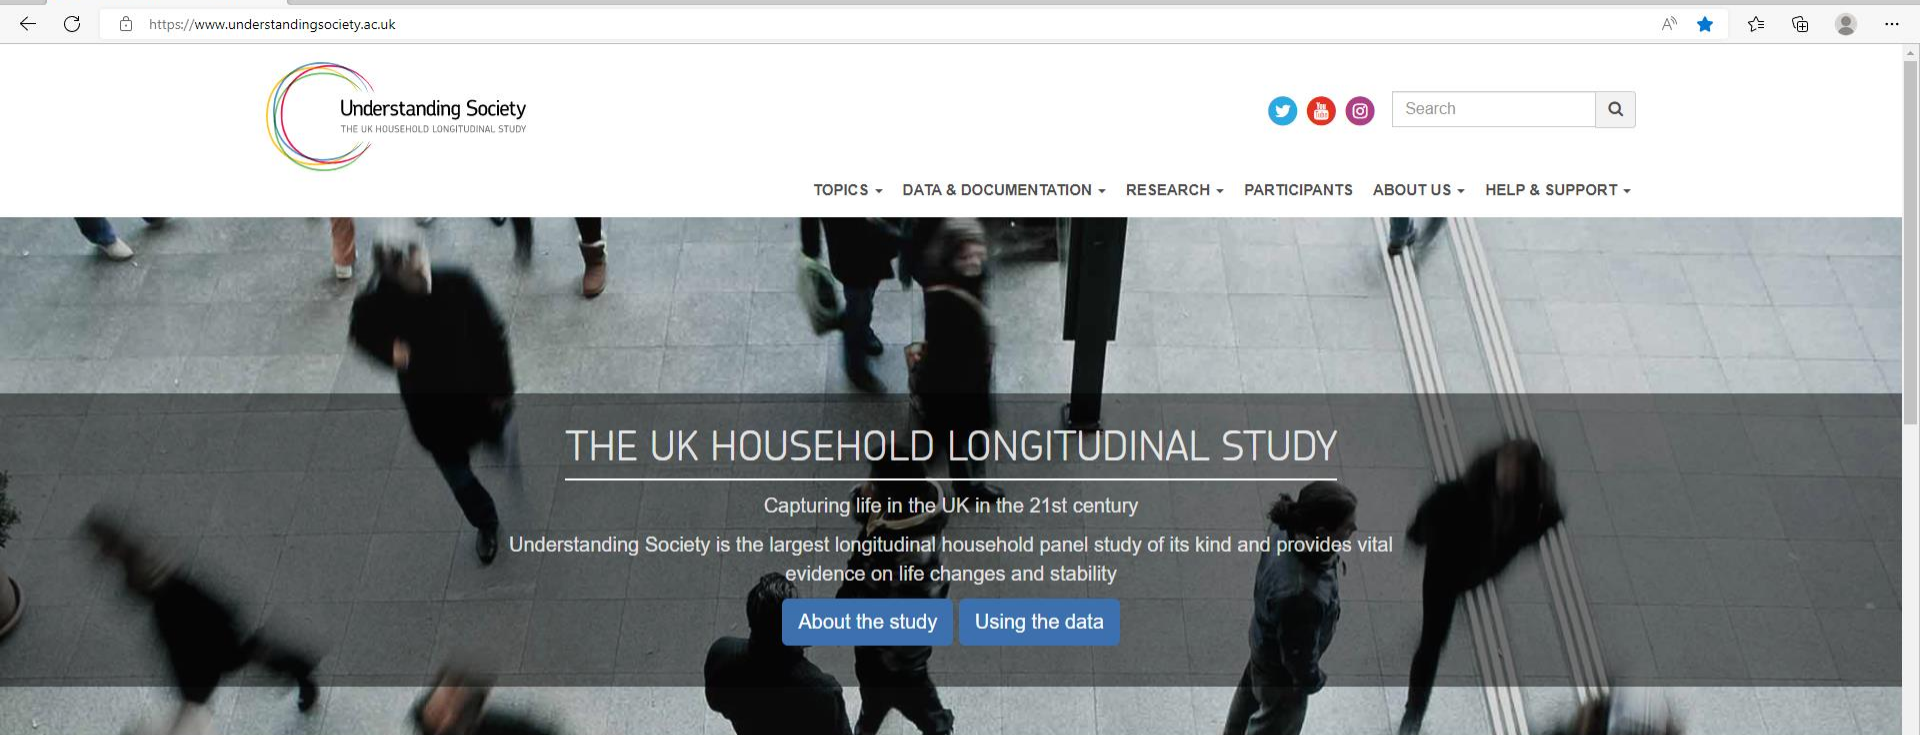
https://www.understandingsociety.ac.uk

Understanding Society
THE UK HOUSEHOLD LONGITUDINAL STUDY

Search

TOPICS DATA & DOCUMENTATION RESEARCH PARTICIPANTS ABOUT US HELP & SUPPORT

THE UK HOUSEHOLD LONGITUDINAL STUDY

Capturing life in the UK in the 21st century

Understanding Society is the largest longitudinal household panel study of its kind and provides vital evidence on life changes and stability

About the study Using the data